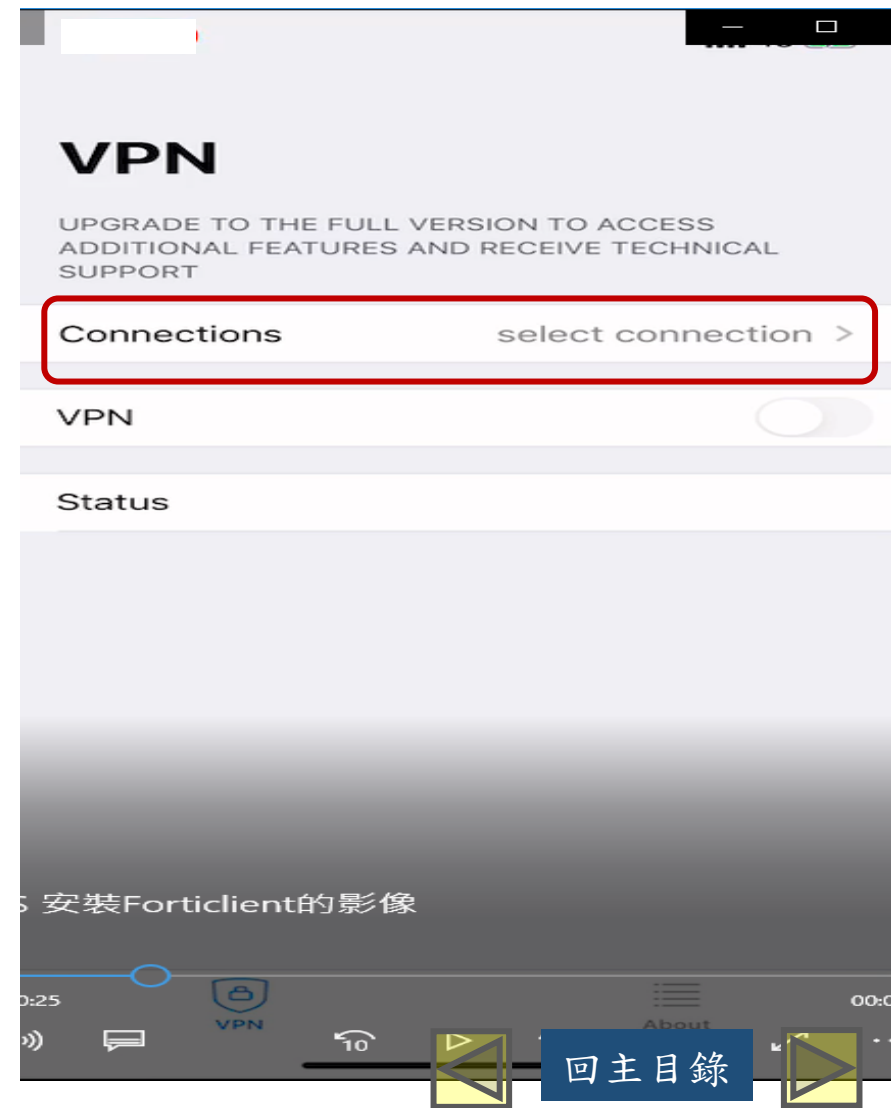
VPN

UPGRADE TO THE FULL VERSION TO ACCESS ADDITIONAL FEATURES AND RECEIVE TECHNICAL SUPPORT

Connections select connection >

VPN

Status

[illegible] 安裝Forticlient的影像

0:25

VPN

About

00:0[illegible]

10

回主目錄